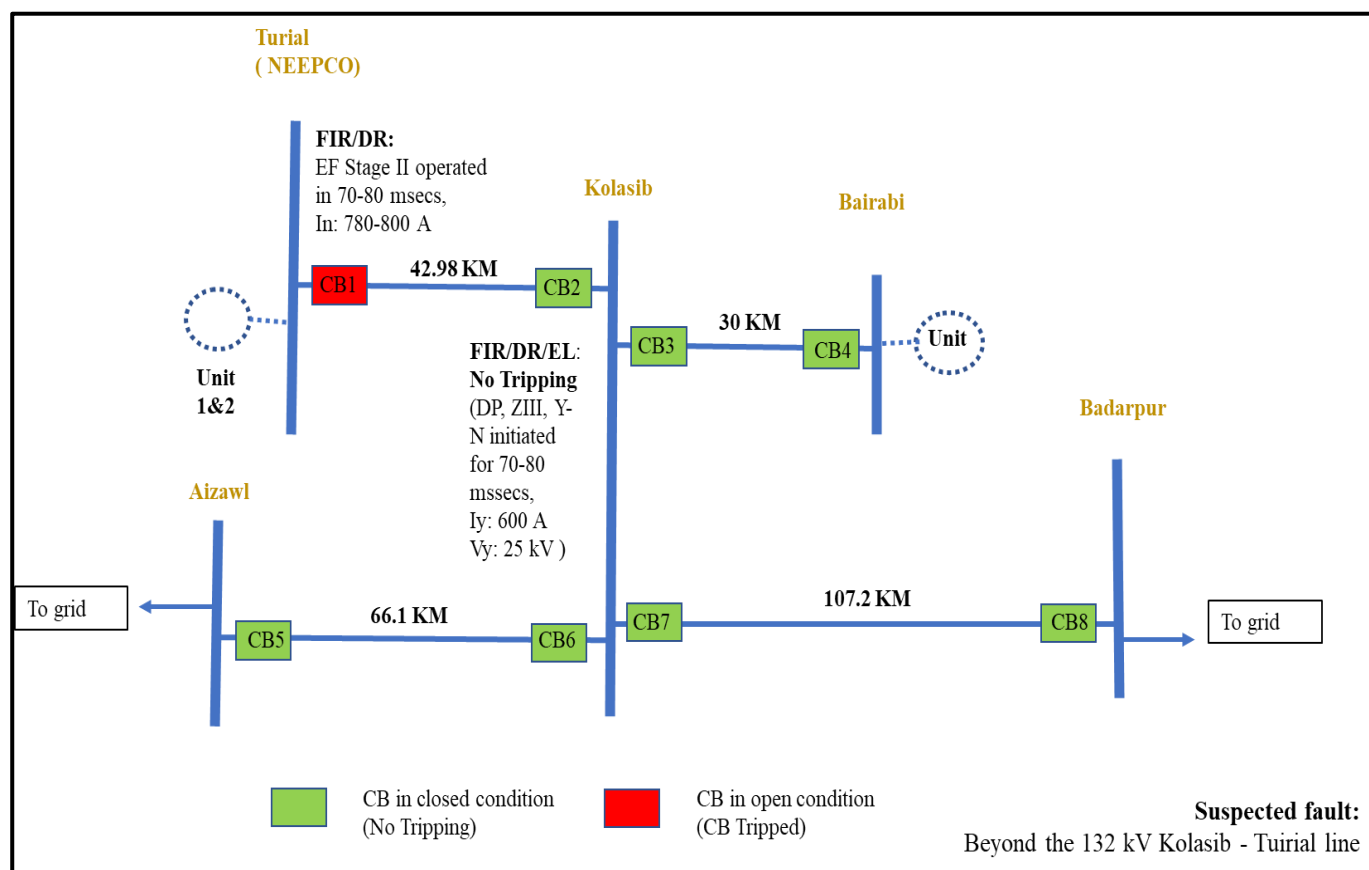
Turial
( NEEPCO)

FIR/DR:
EF Stage II operated in 70-80 msecs,
In: 780-800 A

Kolasib

Bairabi

CB1
42.98 KM
CB2

CB3
30 KM
CB4
Unit

Unit
1&2

FIR/DR/EL:
No Tripping
(DP, ZIII, Y-N initiated for 70-80 mssecs,
Iy: 600 A
Vy: 25 kV )

Badarpur

Aizawl

To grid
CB5
66.1 KM
CB6
CB7
107.2 KM
CB8
To grid

CB in closed condition
(No Tripping)

CB in open condition
(CB Tripped)

Suspected fault:
Beyond the 132 kV Kolasib - Tuirial line